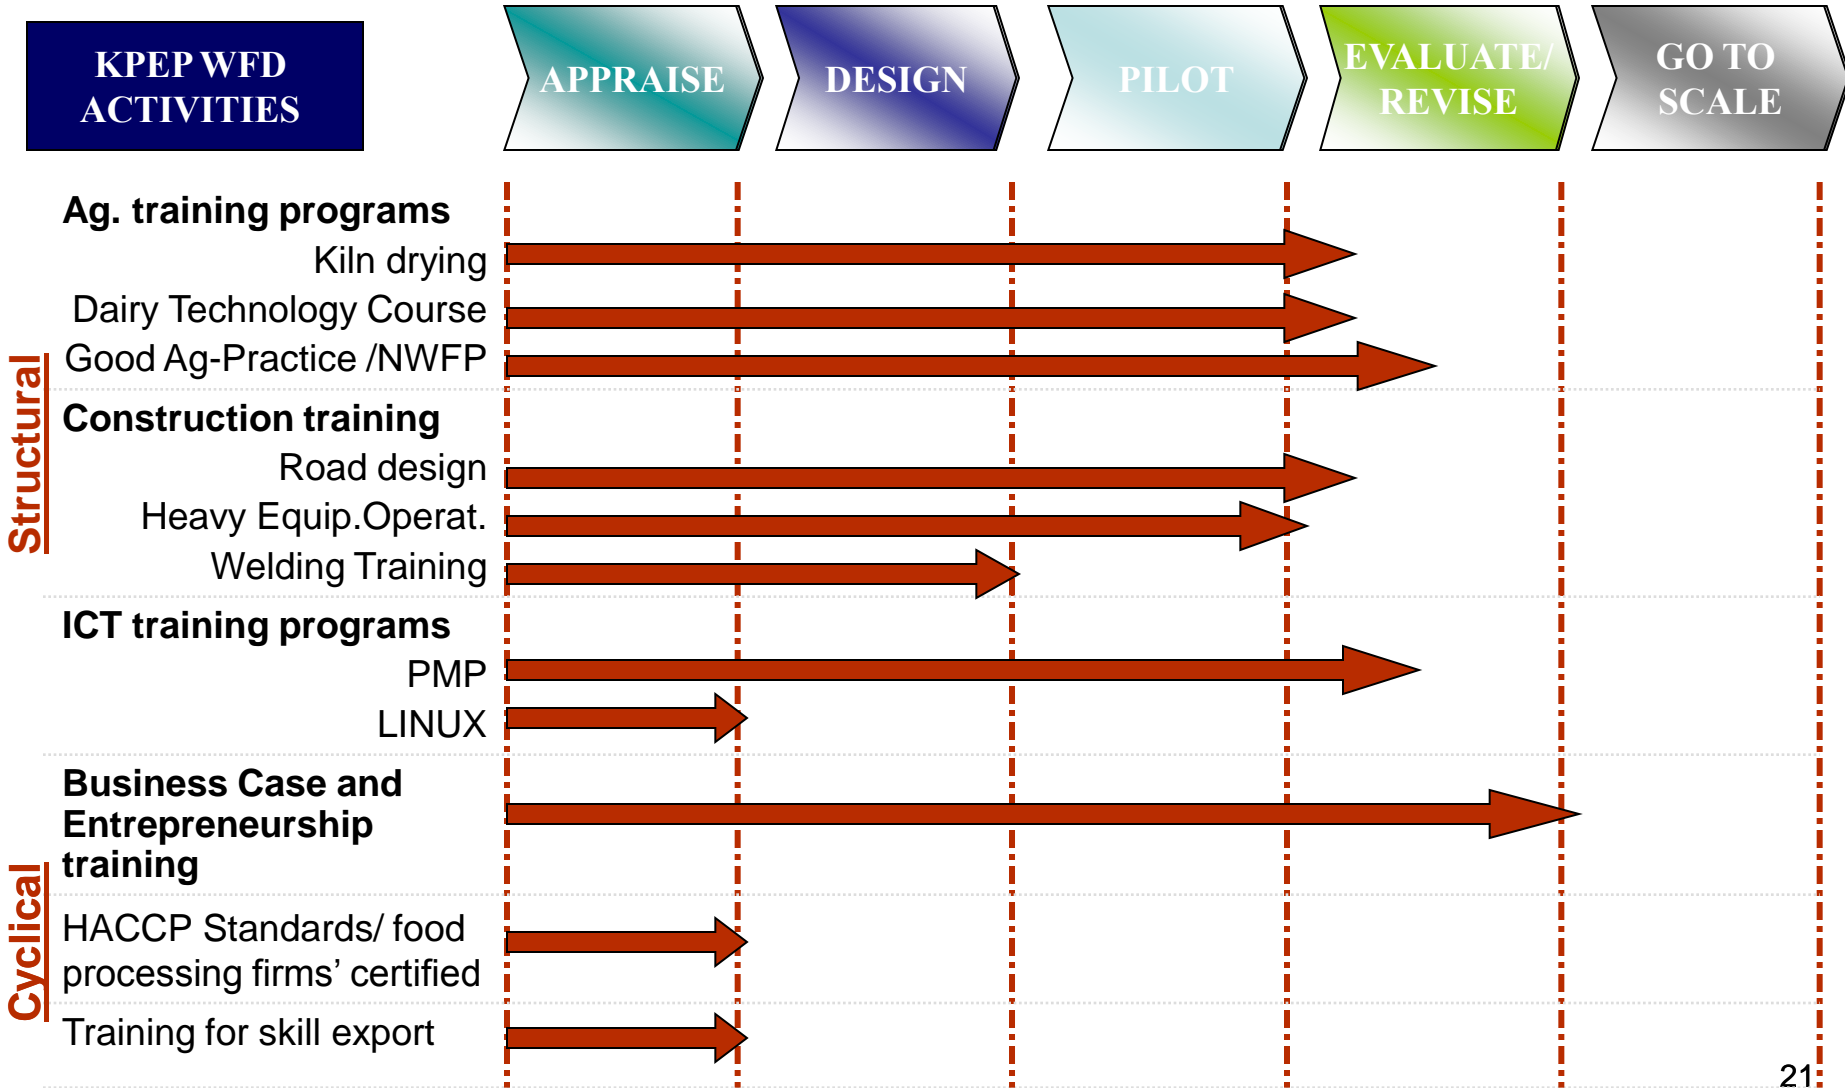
KPEP WFD ACTIVITIES

APPRAISE

DESIGN

PILOT

EVALUATE/ REVISE

GO TO SCALE

Structural

Ag. training programs

Kiln drying

Dairy Technology Course

Good Ag-Practice /NWFP

Construction training

Road design

Heavy Equip.Operat.

Welding Training

ICT training programs

PMP

LINUX

Cyclical

Business Case and Entrepreneurship training

HACCP Standards/ food processing firms' certified

Training for skill export

21